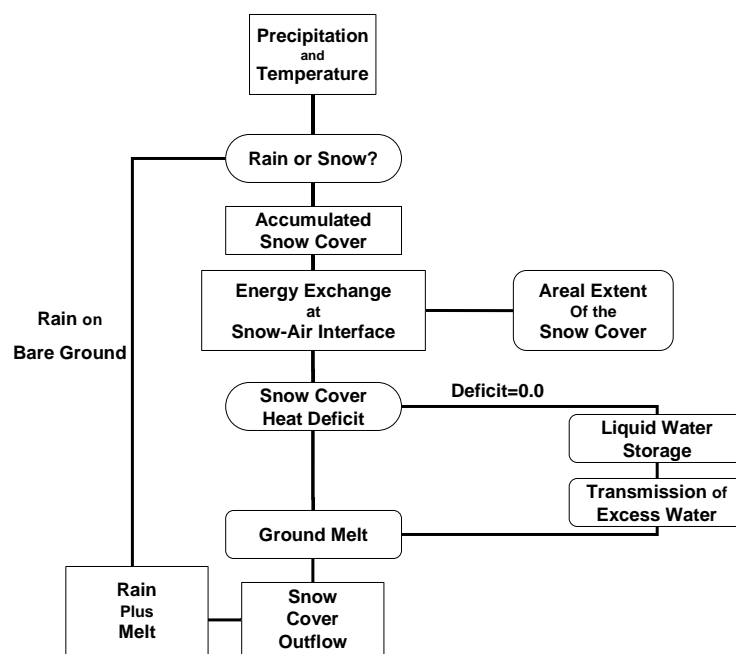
Precipitation and Temperature

Rain or Snow?

Accumulated Snow Cover

Energy Exchange at Snow-Air Interface

Areal Extent Of the Snow Cover

Rain on Bare Ground

Snow Cover Heat Deficit

Deficit=0.0

Liquid Water Storage

Transmission of Excess Water

Ground Melt

Rain Plus Melt

Snow Cover Outflow